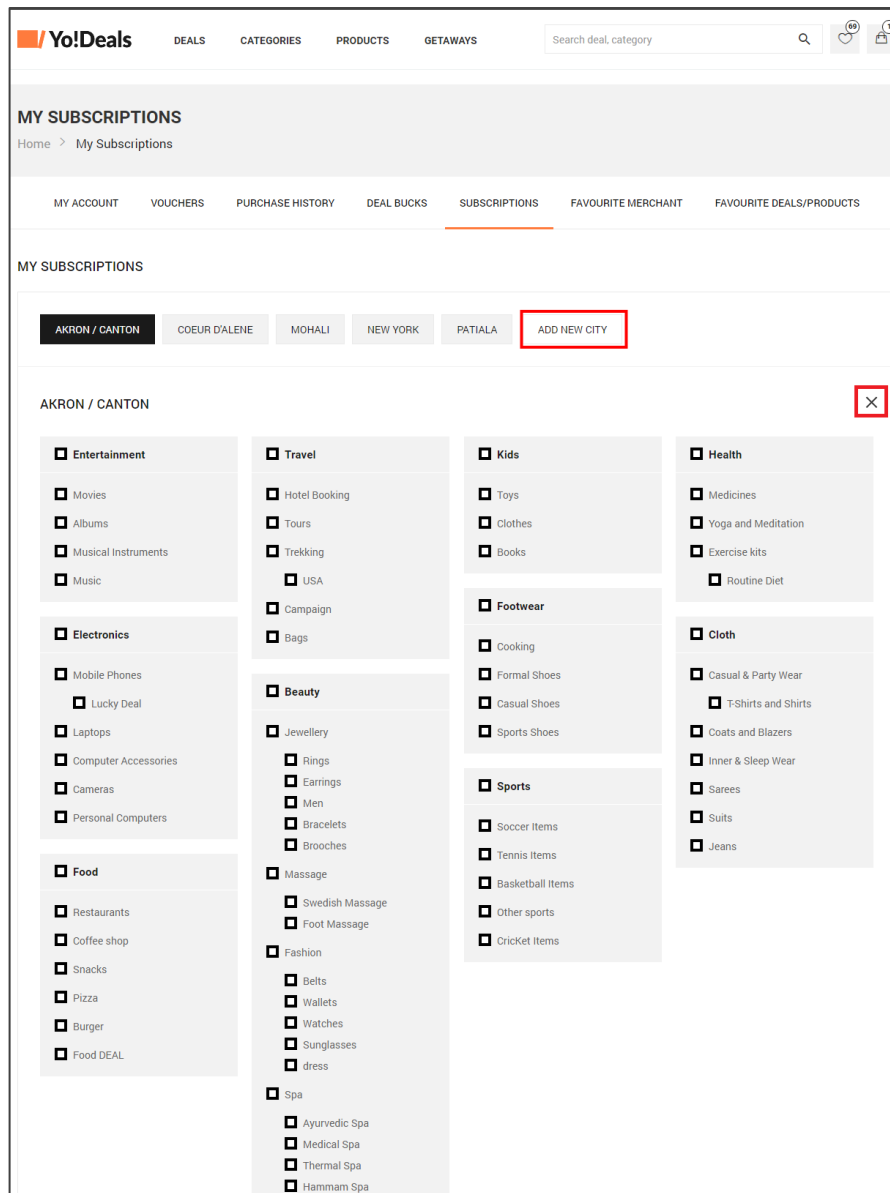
Yo!Deals

DEALS CATEGORIES PRODUCTS GETAWAYS

Search deal, category

69 1

MY SUBSCRIPTIONS

Home > My Subscriptions

MY ACCOUNT VOUCHERS PURCHASE HISTORY DEAL BUCKS SUBSCRIPTIONS FAVOURITE MERCHANT FAVOURITE DEALS/PRODUCTS

MY SUBSCRIPTIONS

AKRON / CANTON COEUR D'ALENE MOHALI NEW YORK PATIALA ADD NEW CITY

AKRON / CANTON

×

Entertainment
Movies
Albums
Musical Instruments
Music

Electronics
Mobile Phones
Lucky Deal
Laptops
Computer Accessories
Cameras
Personal Computers

Food
Restaurants
Coffee shop
Snacks
Pizza
Burger
Food DEAL

Travel
Hotel Booking
Tours
Trekking
USA
Campaign
Bags

Beauty
Jewellery
Rings
Earrings
Men
Bracelets
Brooches
Massage
Swedish Massage
Foot Massage
Fashion
Belts
Wallets
Watches
Sunglasses
dress
Spa
Ayurvedic Spa
Medical Spa
Thermal Spa
Hammam Spa

Kids
Toys
Clothes
Books

Footwear
Cooking
Formal Shoes
Casual Shoes
Sports Shoes

Sports
Soccer Items
Tennis Items
Basketball Items
Other sports
CricKet Items

Health
Medicines
Yoga and Meditation
Exercise kits
Routine Diet

Cloth
Casual & Party Wear
T-Shirts and Shirts
Coats and Blazers
Inner & Sleep Wear
Sarees
Suits
Jeans